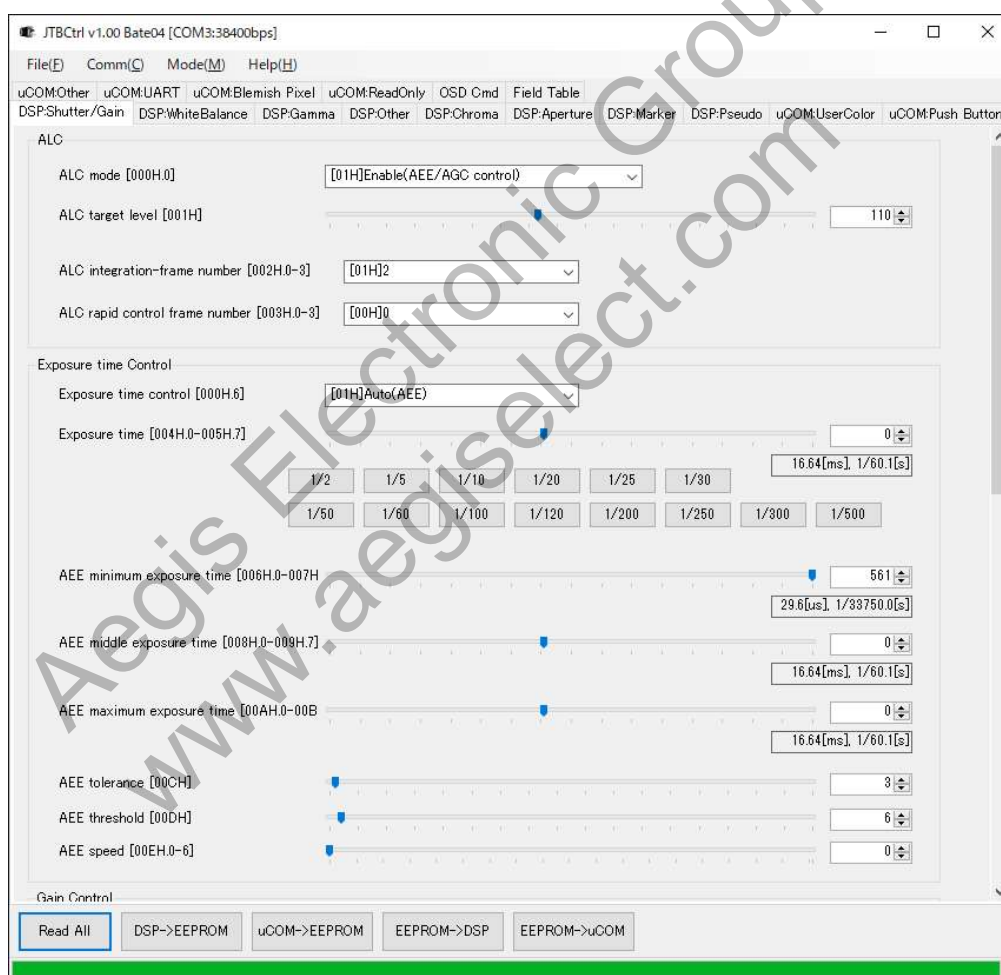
JTBCtrl v1.00 Bate04 [COM3:38400bps]

File(F) Comm(C) Mode(M) Help(H)

uCOM:Other uCOM:UART uCOM:Blemish Pixel uCOM:ReadOnly OSD Cmd Field Table
DSP:Shutter/Gain DSP:WhiteBalance DSP:Gamma DSP:Other DSP:Chroma DSP:Aperture DSP:Marker DSP:Pseudo uCOM:UserColor uCOM:Push Button

ALC

ALC mode [000H.0] [01H]Enable(AEE/AGC control)

ALC target level [001H] 110

ALC integration-frame number [002H.0-3] [01H]2

ALC rapid control frame number [003H.0-3] [00H]0

Exposure time Control

Exposure time control [000H.6] [01H]Auto(AEE)

Exposure time [004H.0-005H.7] 0

16.64[ms], 1/60.1[s]

1/2 1/5 1/10 1/20 1/25 1/30

1/50 1/60 1/100 1/120 1/200 1/250 1/300 1/500

AEE minimum exposure time [006H.0-007H 561

29.6[us], 1/33750.0[s]

AEE middle exposure time [008H.0-009H.7] 0

16.64[ms], 1/60.1[s]

AEE maximum exposure time [00AH.0-00B 0

16.64[ms], 1/60.1[s]

AEE tolerance [00CH] 3

AEE threshold [00DH] 6

AEE speed [00EH.0-6] 0

Gain Control

Read All DSP->EEPROM uCOM->EEPROM EEPROM->DSP EEPROM->uCOM

Aegis Electronic Group
www.aegiselect.com